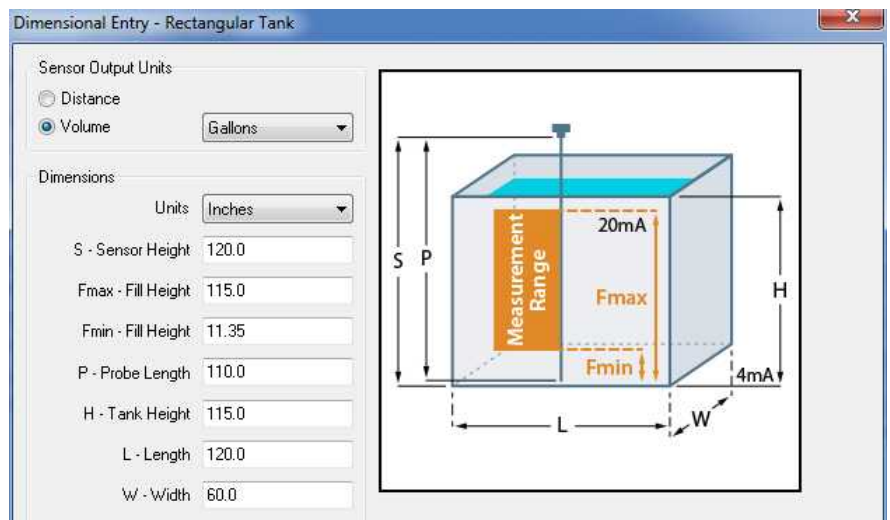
Dimensional Entry - Rectangular Tank

Sensor Output Units
Distance
Volume
Gallons

Dimensions
Units Inches
S - Sensor Height 120.0
Fmax - Fill Height 115.0
Fmin - Fill Height 11.35
P - Probe Length 110.0
H - Tank Height 115.0
L - Length 120.0
W - Width 60.0

S
P
Measurement Range
20mA
Fmax
Fmin
H
4mA
L
W